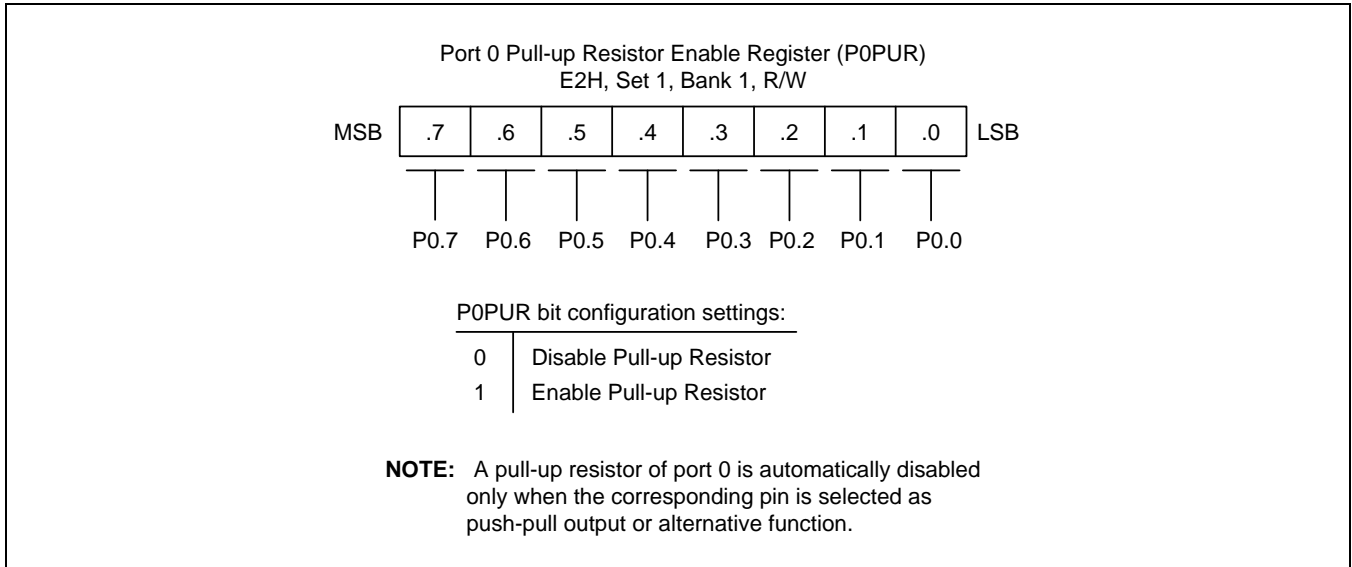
Port 0 Pull-up Resistor Enable Register (P0PUR)
E2H, Set 1, Bank 1, R/W

| MSB | .7 | .6 | .5 | .4 | .3 | .2 | .1 | .0 | LSB |
|---|---|---|---|---|---|---|---|---|---|

P0.7 P0.6 P0.5 P0.4 P0.3 P0.2 P0.1 P0.0

P0PUR bit configuration settings:

| | |
|---|---|
| 0 | Disable Pull-up Resistor |
| 1 | Enable Pull-up Resistor |

**NOTE:** A pull-up resistor of port 0 is automatically disabled only when the corresponding pin is selected as push-pull output or alternative function.